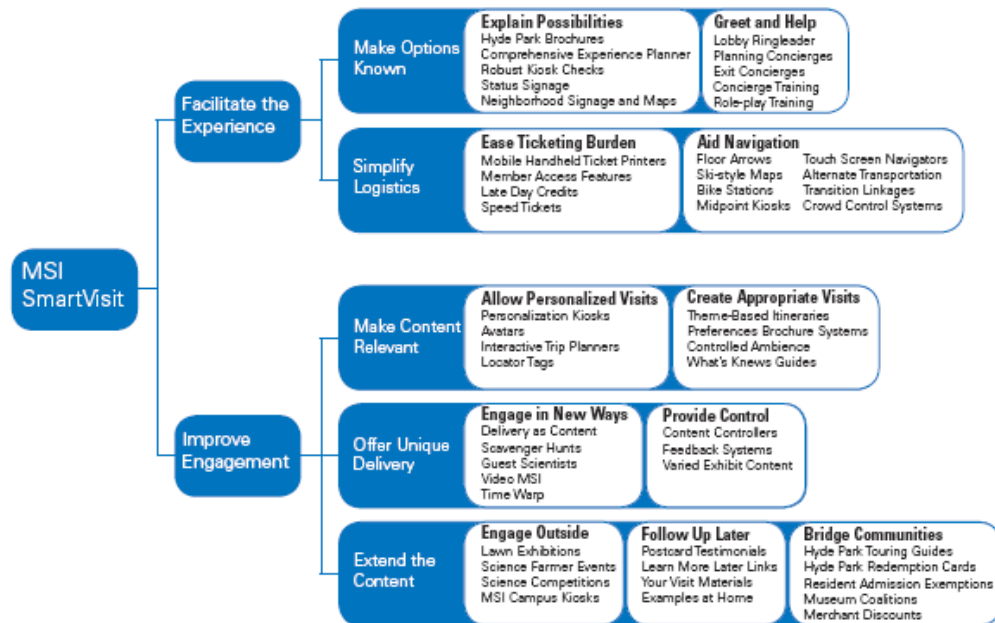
MSI SmartVisit

Facilitate the Experience

Make Options Known

Explain Possibilities
Hyde Park Brochures
Comprehensive Experience Planner
Robust Kiosk Checks
Status Signage
Neighborhood Signage and Maps

Greet and Help
Lobby Ringleader
Planning Concierges
Exit Concierges
Concierge Training
Role-play Training

Simplify Logistics

Ease Ticketing Burden
Mobile Handheld Ticket Printers
Member Access Features
Late Day Credits
Speed Tickets

Aid Navigation
Floor Arrows
Ski-style Maps
Bike Stations
Midpoint Kiosks
Touch Screen Navigators
Alternate Transportation
Transition Linkages
Crowd Control Systems

Improve Engagement

Make Content Relevant

Allow Personalized Visits
Personalization Kiosks
Avatars
Interactive Trip Planners
Locator Tags

Create Appropriate Visits
Theme-Based Itineraries
Preferences Brochure Systems
Controlled Ambience
What's Knews Guides

Offer Unique Delivery

Engage in New Ways
Delivery as Content
Scavenger Hunts
Guest Scientists
Video MSI
Time Warp

Provide Control
Content Controllers
Feedback Systems
Varied Exhibit Content

Extend the Content

Engage Outside
Lawn Exhibitions
Science Farmer Events
Science Competitions
MSI Campus Kiosks

Follow Up Later
Postcard Testimonials
Learn More Later Links
Your Visit Materials
Examples at Home

Bridge Communities
Hyde Park Touring Guides
Hyde Park Redemption Cards
Resident Admission Exemptions
Museum Coalitions
Merchant Discounts